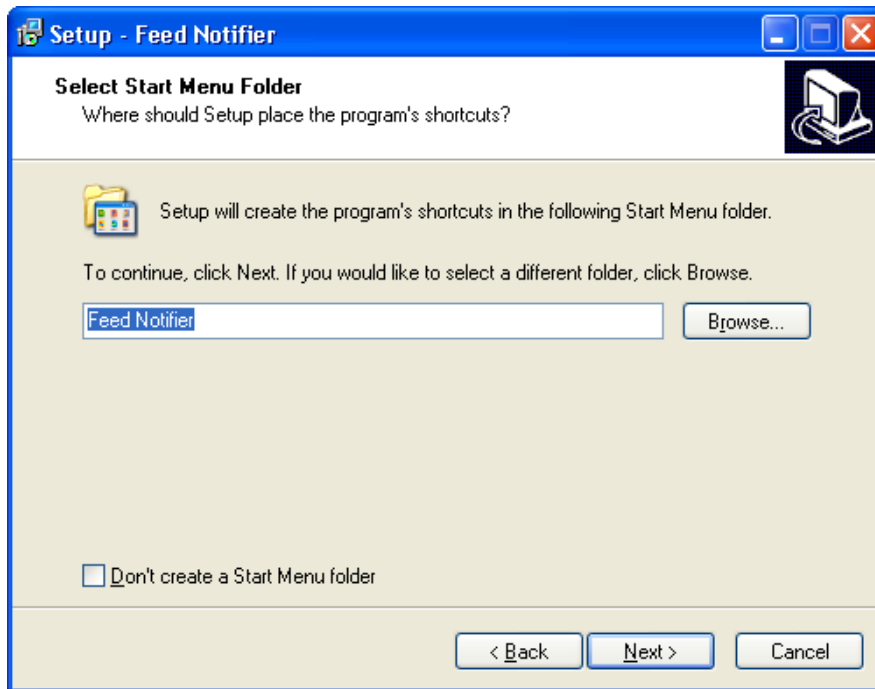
Setup - Feed Notifier

Select Start Menu Folder
Where should Setup place the program's shortcuts?

Setup will create the program's shortcuts in the following Start Menu folder.

To continue, click Next. If you would like to select a different folder, click Browse.

Feed Notifier

Browse...

Don't create a Start Menu folder

< Back

Next >

Cancel